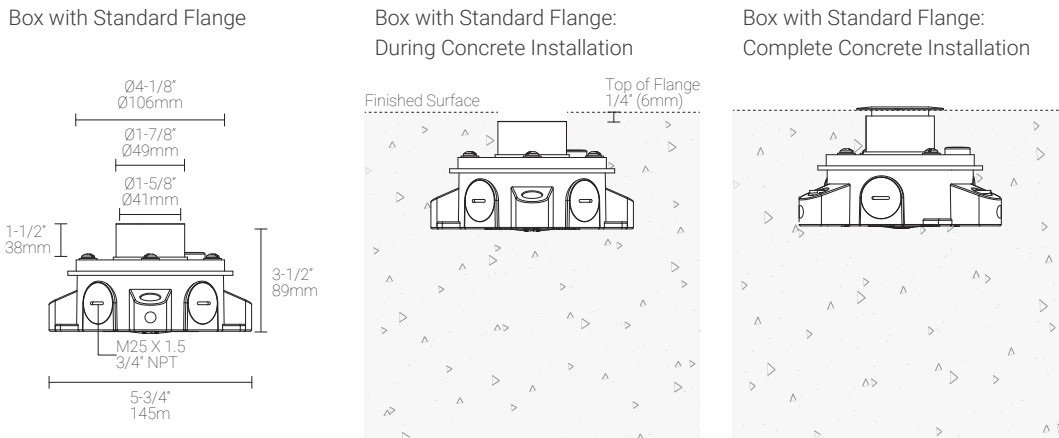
Box with Standard Flange

Ø4-1/8"
Ø106mm

Ø1-7/8"
Ø49mm

Ø1-5/8"
Ø41mm

1-1/2"
38mm

3-1/2"
89mm

M25 X 1.5
3/4" NPT

5-3/4"
145m

Box with Standard Flange: During Concrete Installation

Finished Surface

Top of Flange
1/4" (6mm)

Box with Standard Flange: Complete Concrete Installation